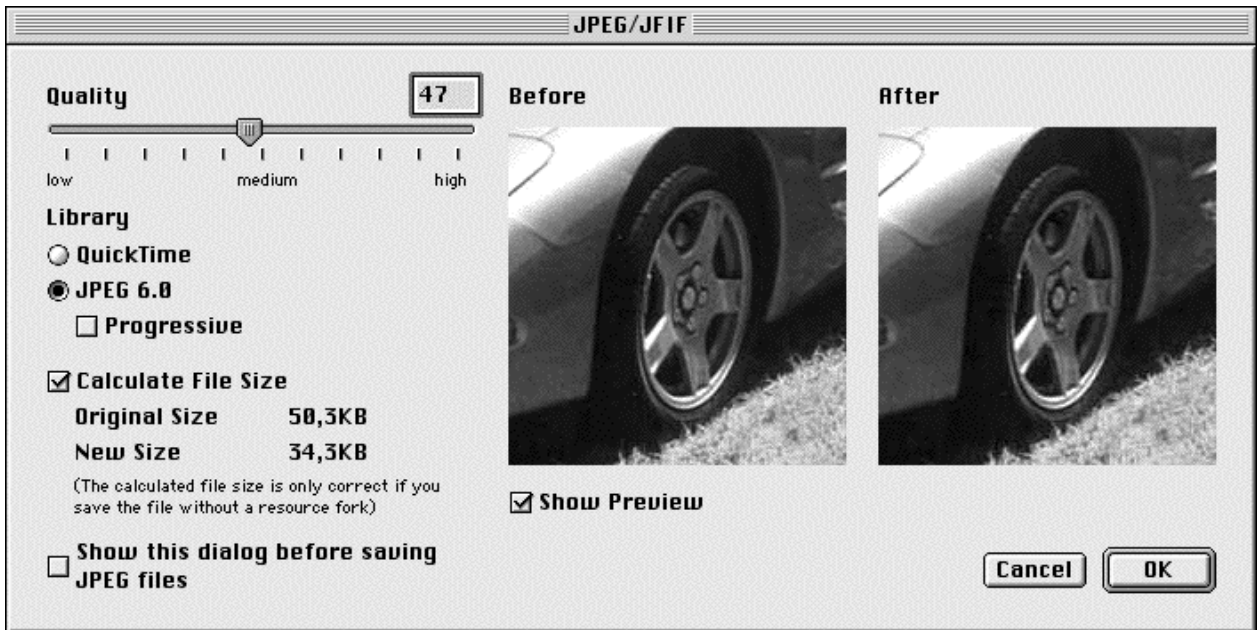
JPEG/JFIF

Quality
47

low
medium
high

Library
QuickTime
JPEG 6.0
Progressive

Calculate File Size
Original Size 50,3KB
New Size 34,3KB
(The calculated file size is only correct if you save the file without a resource fork)

Show this dialog before saving JPEG files

Before

After

Show Preview

Cancel
OK